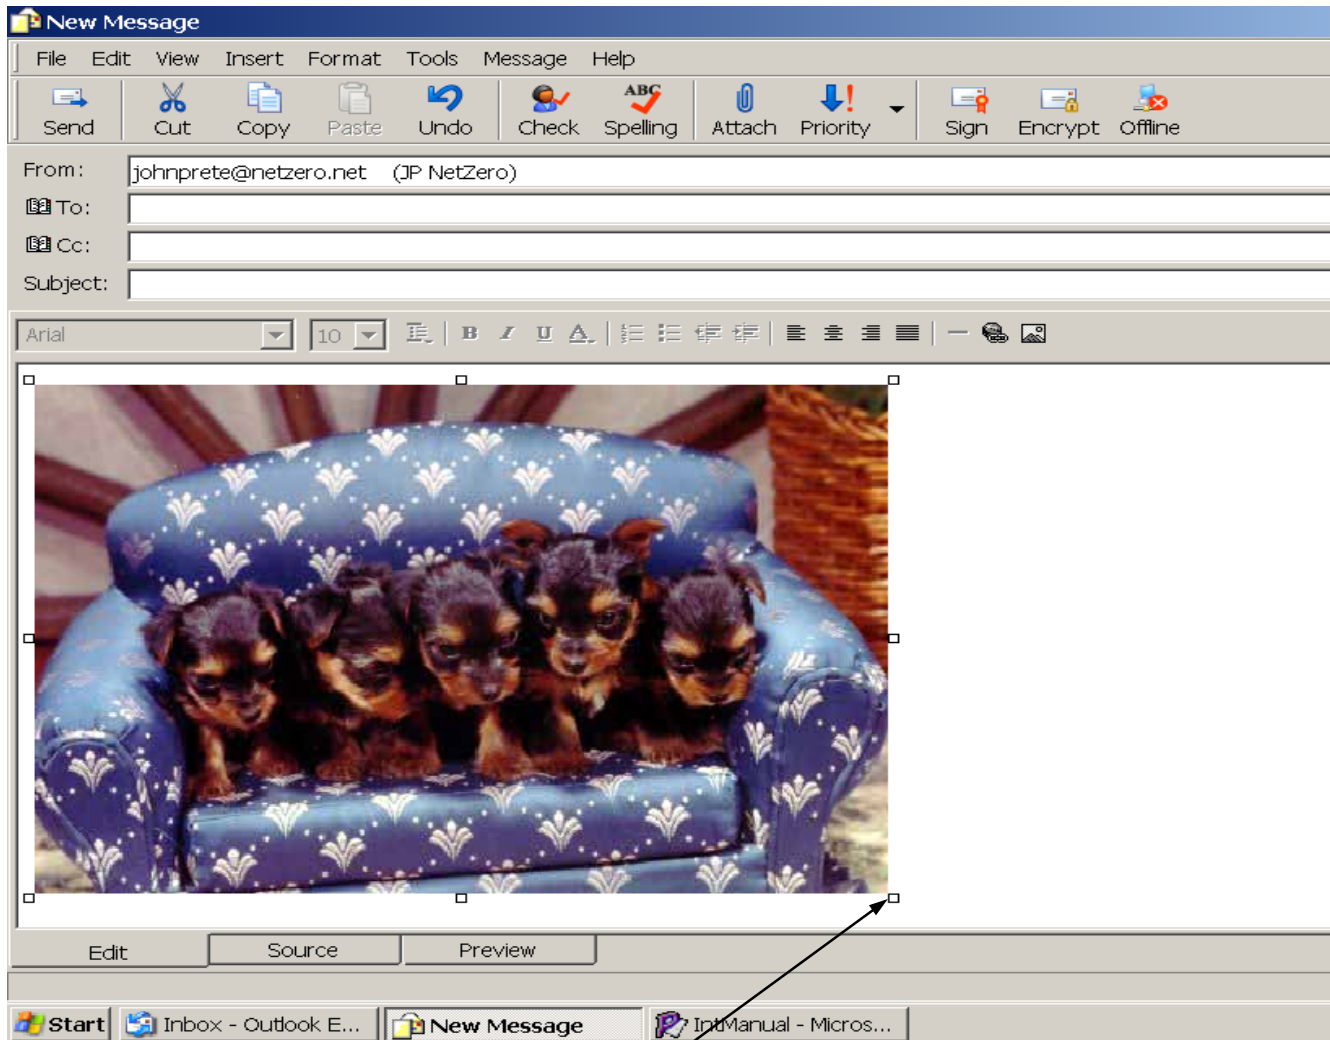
New Message

File Edit View Insert Format Tools Message Help

Send Cut Copy Paste Undo Check Spelling Attach Priority Sign Encrypt Offline

From: johnprete@netzero.net (JP NetZero)
To:
Cc:
Subject:

Arial 10

Edit Source Preview

Start Inbox - Outlook E... New Message IntManual - Micros...